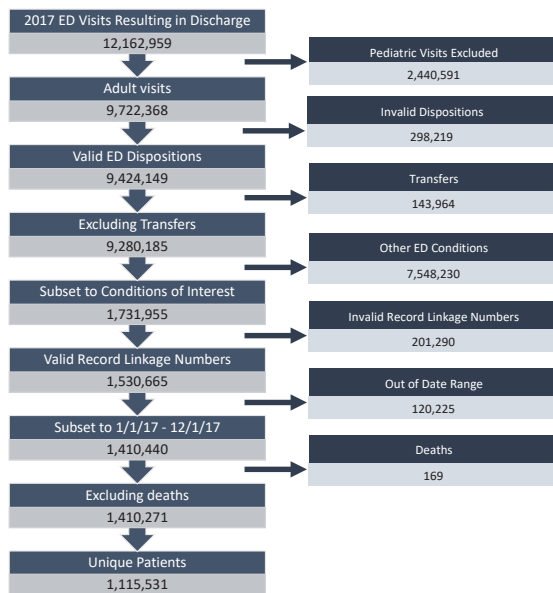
2017 ED Visits Resulting in Discharge
12,162,959

Pediatric Visits Excluded
2,440,591

Adult visits
9,722,368

Invalid Dispositions
298,219

Valid ED Dispositions
9,424,149

Transfers
143,964

Excluding Transfers
9,280,185

Other ED Conditions
7,548,230

Subset to Conditions of Interest
1,731,955

Invalid Record Linkage Numbers
201,290

Valid Record Linkage Numbers
1,530,665

Out of Date Range
120,225

Subset to 1/1/17 - 12/1/17
1,410,440

Deaths
169

Excluding deaths
1,410,271

Unique Patients
1,115,531